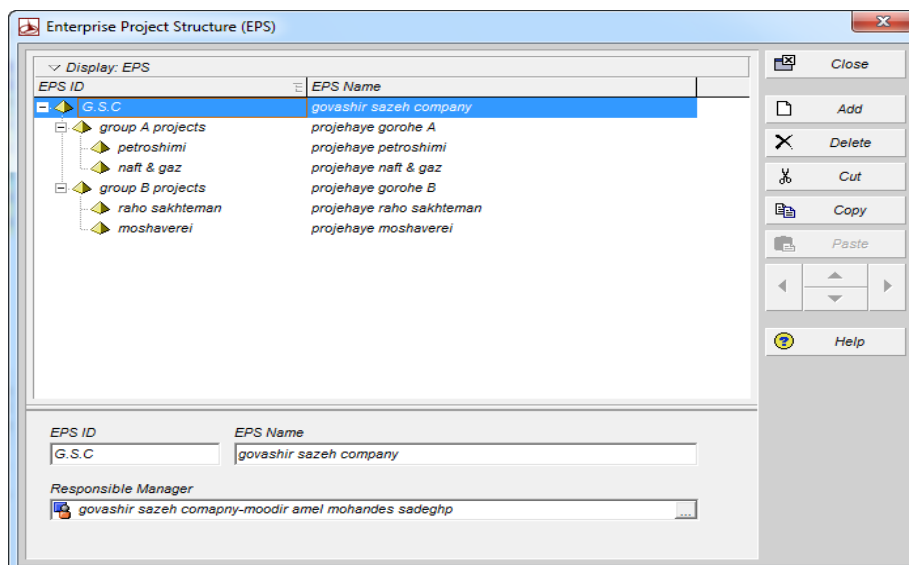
Enterprise Project Structure (EPS)

Display: EPS

| EPS ID | EPS Name |
|---|---|
| G.S.C | govashir sazeh company |
| group A projects | projehaye gorohe A |
| petroshimi | projehaye petroshimi |
| naft & gaz | projehaye naft & gaz |
| group B projects | projehaye gorohe B |
| raho sakhteman | projehaye raho sakhteman |
| moshaverei | projehaye moshaverei |

Close
Add
Delete
Cut
Copy
Paste
Help

EPS ID
G.S.C
EPS Name
govashir sazeh company
Responsible Manager
govashir sazeh comapny-moodir amel mohandes sadeghp
...